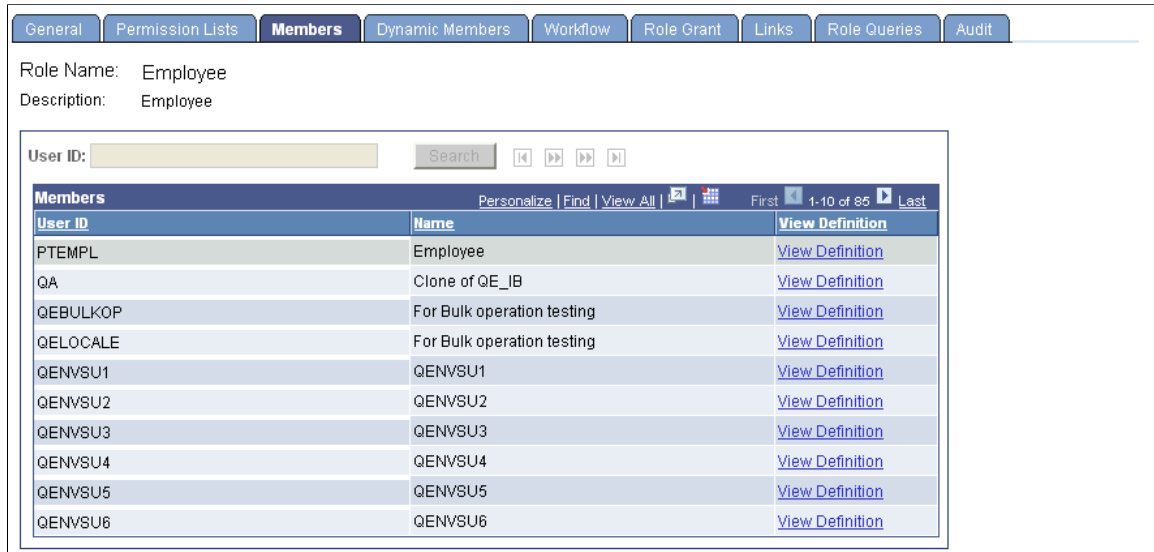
General | Permission Lists | Members | Dynamic Members | Workflow | Role Grant | Links | Role Queries | Audit

Role Name: Employee
Description: Employee

User ID: Search

Members Personalize | Find | View All | First 1-10 of 85 Last

| User ID | Name | View Definition |
|---|---|---|
| PTEMPL | Employee | View Definition |
| QA | Clone of QE_IB | View Definition |
| QEBULKOP | For Bulk operation testing | View Definition |
| QELOCALE | For Bulk operation testing | View Definition |
| QENVSU1 | QENVSU1 | View Definition |
| QENVSU2 | QENVSU2 | View Definition |
| QENVSU3 | QENVSU3 | View Definition |
| QENVSU4 | QENVSU4 | View Definition |
| QENVSU5 | QENVSU5 | View Definition |
| QENVSU6 | QENVSU6 | View Definition |